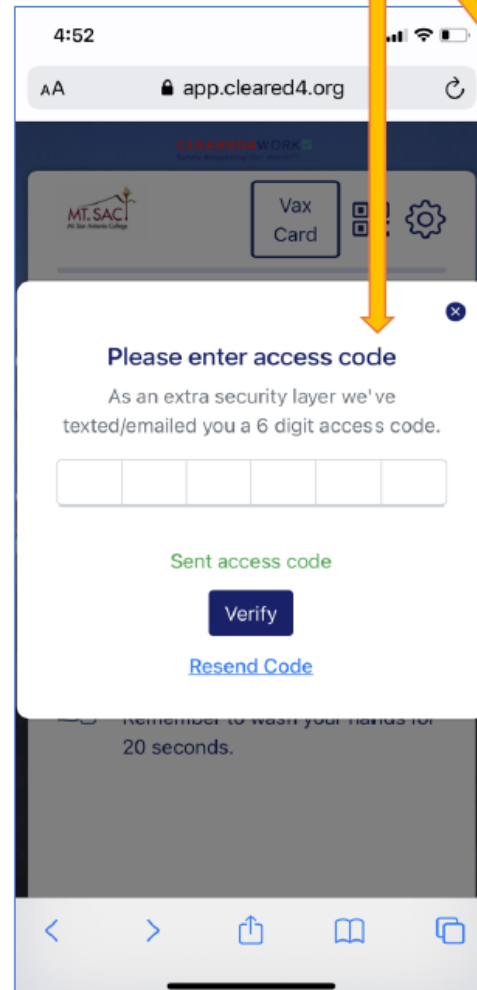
4:52

AA app.cleared4.org

CLEARED4WORK

MT. SAC
Mt. San Antonio College

Vax Card

Please enter access code

As an extra security layer we've texted/emailed you a 6 digit access code.

Sent access code

Verify

Resend Code

Remember to wash your hands for 20 seconds.